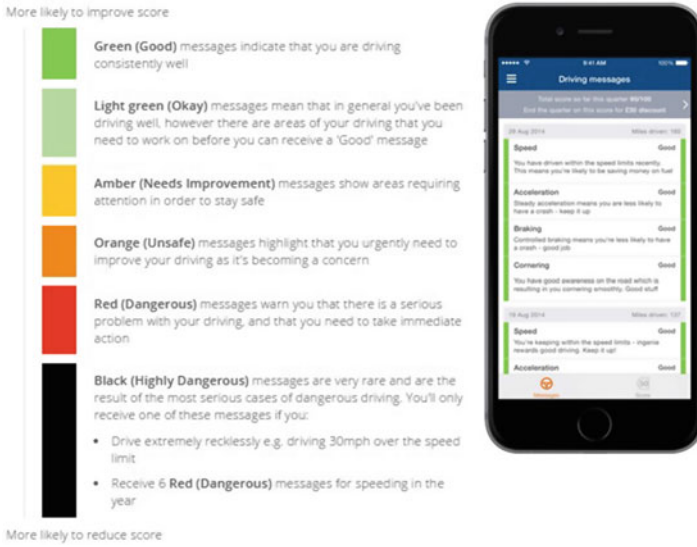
More likely to improve score

**Green (Good)** messages indicate that you are driving consistently well

**Light green (Okay)** messages mean that in general you've been driving well, however there are areas of your driving that you need to work on before you can receive a 'Good' message

**Amber (Needs Improvement)** messages show areas requiring attention in order to stay safe

**Orange (Unsafe)** messages highlight that you urgently need to improve your driving as it's becoming a concern

**Red (Dangerous)** messages warn you that there is a serious problem with your driving, and that you need to take immediate action

**Black (Highly Dangerous)** messages are very rare and are the result of the most serious cases of dangerous driving. You'll only receive one of these messages if you:

- Drive extremely recklessly e.g. driving 30mph over the speed limit
- Receive 6 **Red (Dangerous)** messages for speeding in the year

More likely to reduce score

9:41 AM

Driving messages

Total score so far for the quarter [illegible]
End the quarter on this score for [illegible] discount

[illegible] Aug 2014 Miles driven: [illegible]

Speed Good
You have driven within the speed limits recently. This means you're likely to be saving money on fuel

Acceleration Good
Steady acceleration means you are less likely to have a crash - keep it up

Braking Good
Controlled braking means you're less likely to have a crash - good job

Cornering Good
You have good awareness on the road which is resulting in you cornering smoothly. Good stuff

19 Aug 2014 Miles driven: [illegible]

Speed Good
You're keeping within the speed limits - ingenie rewards good driving. Keep it up!

Acceleration Good

Messages Score